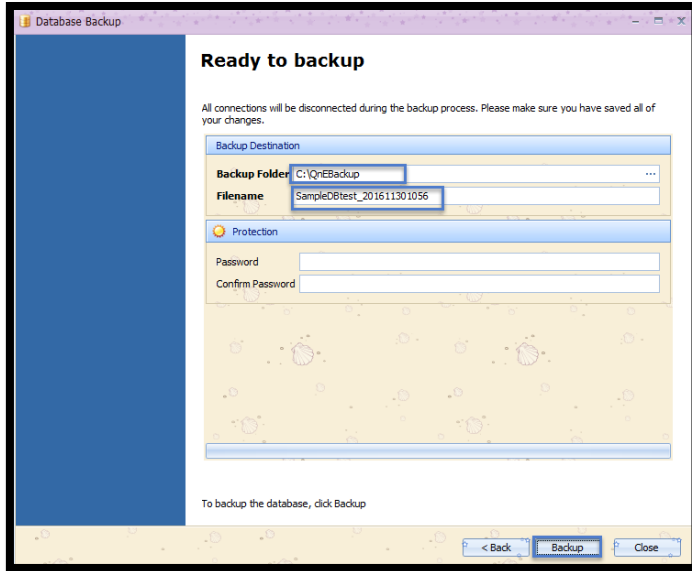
Database Backup

Ready to backup

All connections will be disconnected during the backup process. Please make sure you have saved all of your changes.

Backup Destination

Backup Folder C:\QnEBackup ...

Filename SampleDBtest_201611301056

Protection

Password

Confirm Password

To backup the database, click Backup

< Back Backup Close